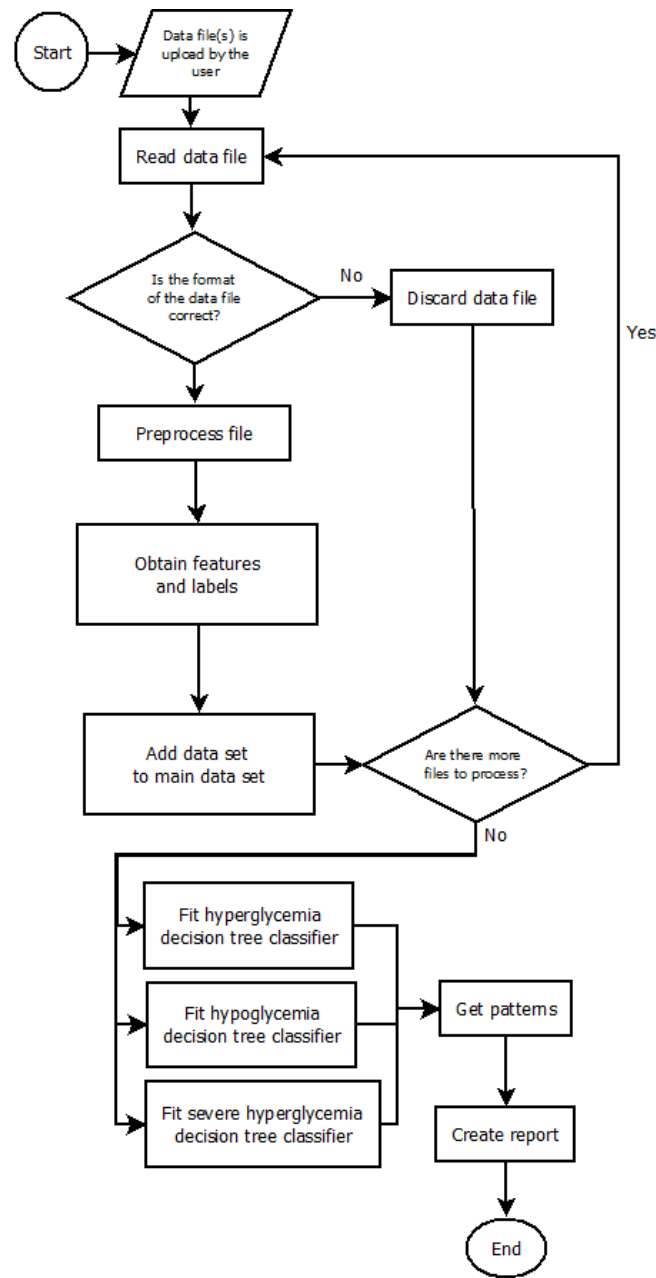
Start

Data file(s) is upload by the user

Read data file

Is the format of the data file correct?

No

Discard data file

Yes

Preprocess file

Obtain features and labels

Add data set to main data set

Are there more files to process?

No

Fit hyperglycemia decision tree classifier

Fit hypoglycemia decision tree classifier

Fit severe hyperglycemia decision tree classifier

Get patterns

Create report

End